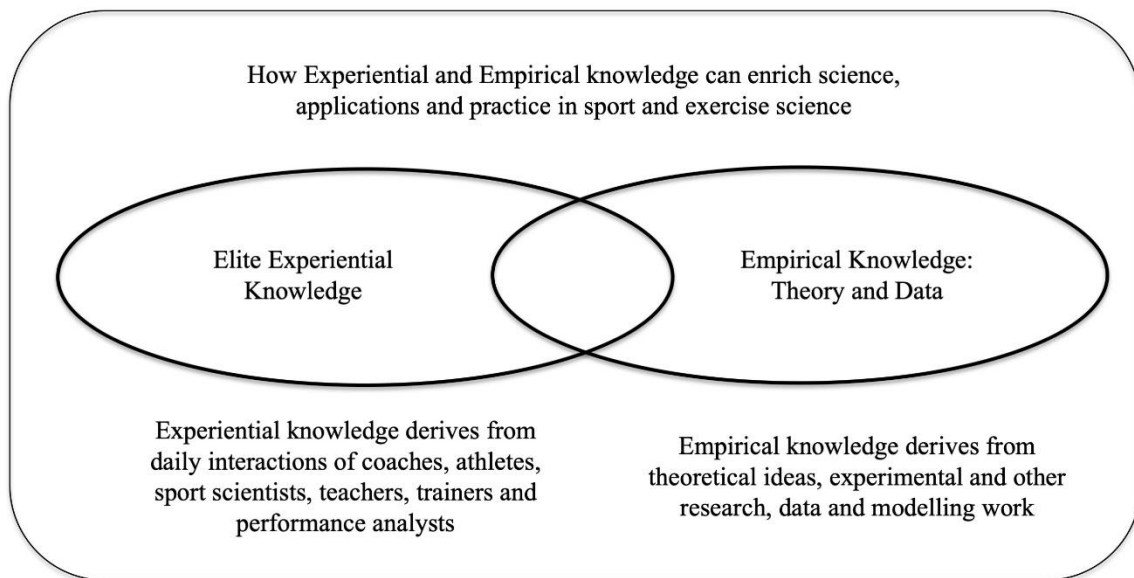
How Experiential and Empirical knowledge can enrich science, applications and practice in sport and exercise science

Elite Experiential Knowledge

Empirical Knowledge: Theory and Data

Experiential knowledge derives from daily interactions of coaches, athletes, sport scientists, teachers, trainers and performance analysts

Empirical knowledge derives from theoretical ideas, experimental and other research, data and modelling work